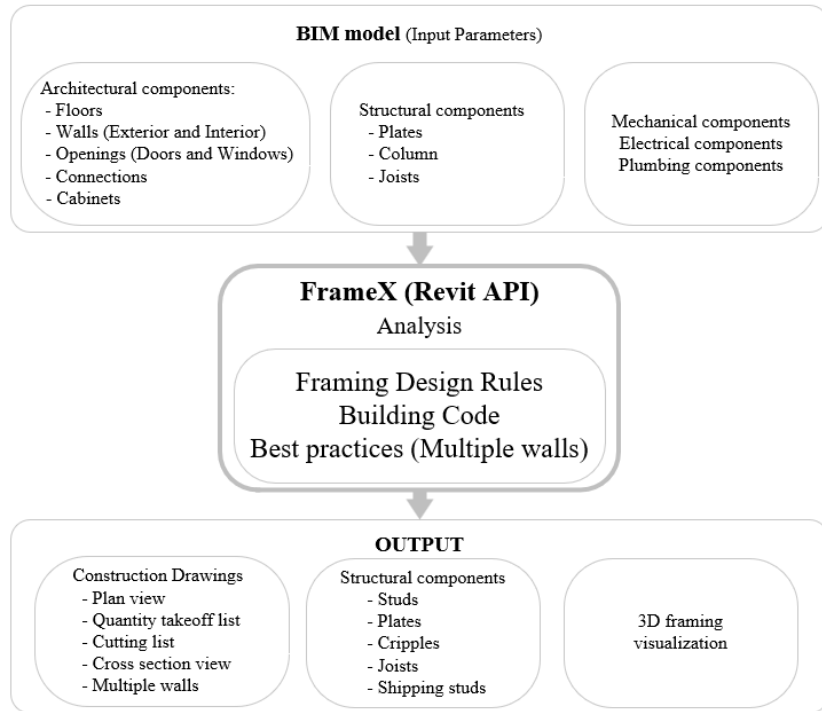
**BIM model** (Input Parameters)

Architectural components:
- Floors
- Walls (Exterior and Interior)
- Openings (Doors and Windows)
- Connections
- Cabinets

Structural components
- Plates
- Column
- Joists

Mechanical components
Electrical components
Plumbing components

**FrameX (Revit API)**
Analysis

Framing Design Rules
Building Code
Best practices (Multiple walls)

**OUTPUT**

Construction Drawings
- Plan view
- Quantity takeoff list
- Cutting list
- Cross section view
- Multiple walls

Structural components
- Studs
- Plates
- Cripples
- Joists
- Shipping studs

3D framing visualization